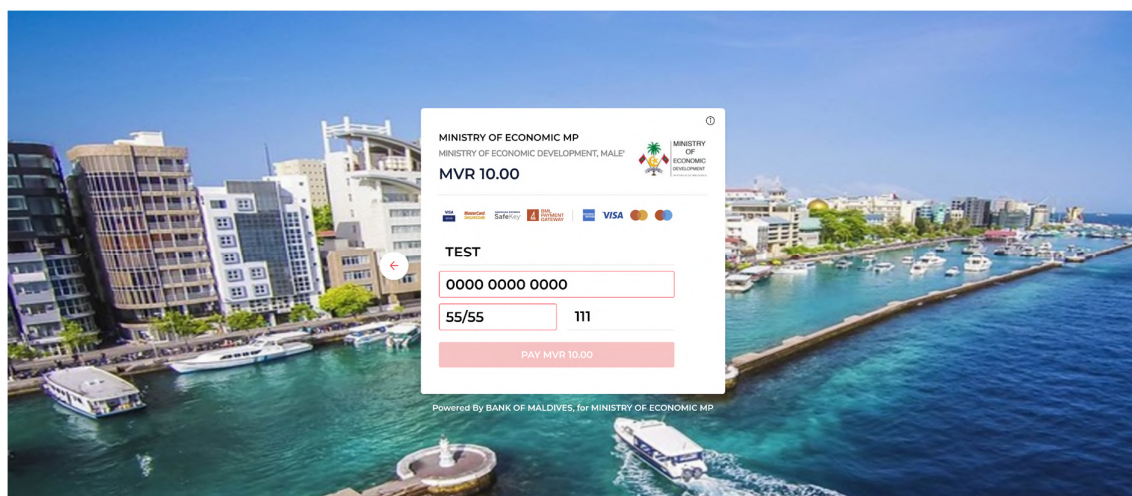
MINISTRY OF ECONOMIC MP
MINISTRY OF ECONOMIC DEVELOPMENT, MALE'
MVR 10.00

MINISTRY OF ECONOMIC DEVELOPMENT

VISA MasterCard SafeKey BML PAYMENT GATEWAY VISA

TEST
0000 0000 0000
55/55
111
PAY MVR 10.00

Powered By BANK OF MALDIVES, for MINISTRY OF ECONOMIC MP